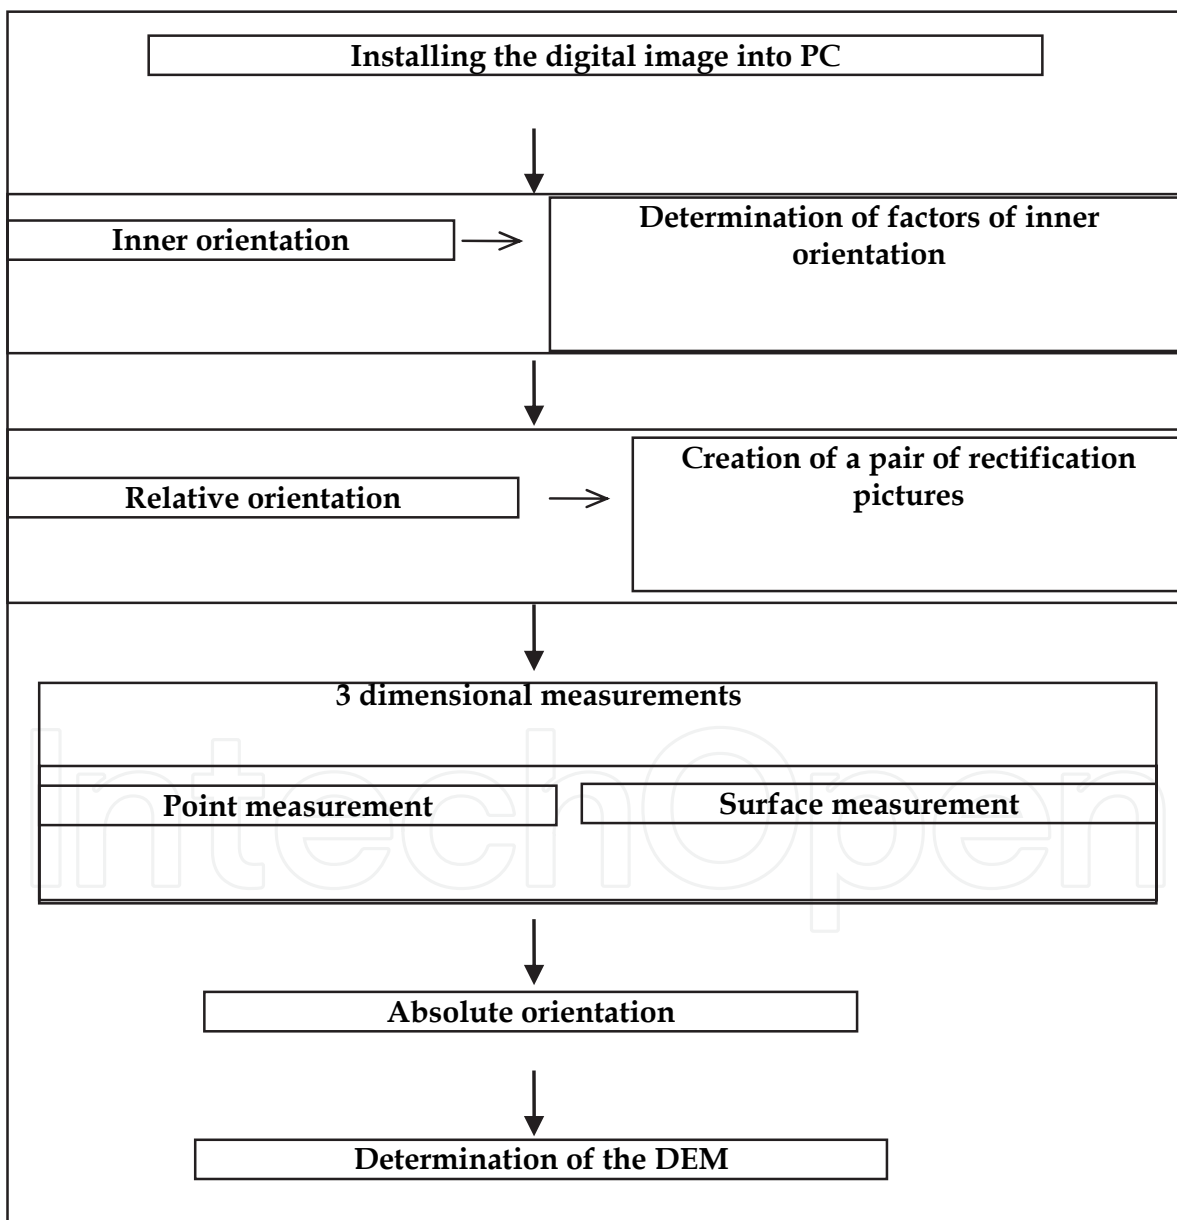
Installing the digital image into PC

Inner orientation

Determination of factors of inner orientation

Relative orientation

Creation of a pair of rectification pictures

3 dimensional measurements

Point measurement

Surface measurement

Absolute orientation

Determination of the DEM

IntechOpen